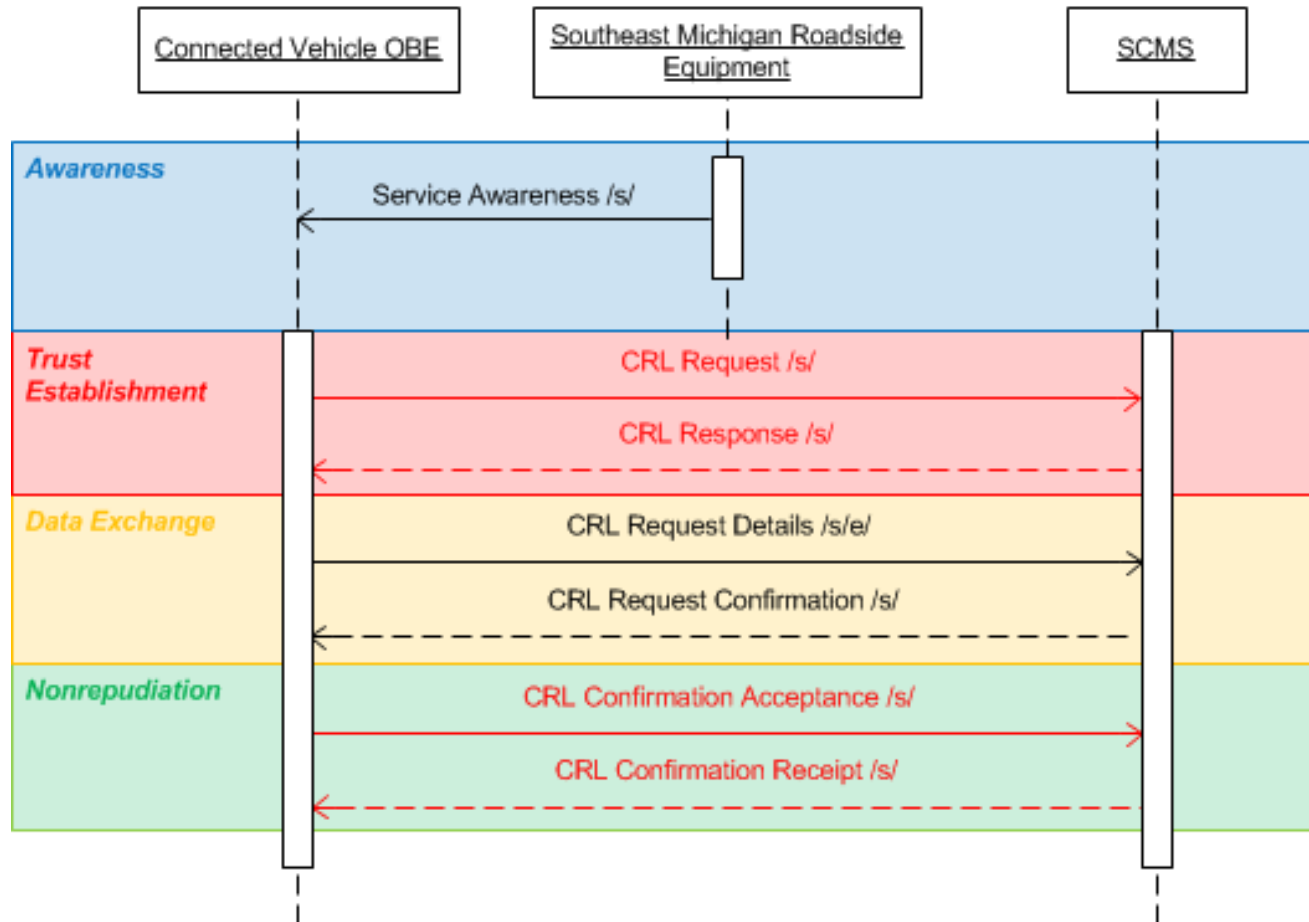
Connected Vehicle OBE

Southeast Michigan Roadside Equipment

SCMS

Awareness

Service Awareness /s/

Trust Establishment

CRL Request /s/

CRL Response /s/

Data Exchange

CRL Request Details /s/e/

CRL Request Confirmation /s/

Nonrepudiation

CRL Confirmation Acceptance /s/

CRL Confirmation Receipt /s/